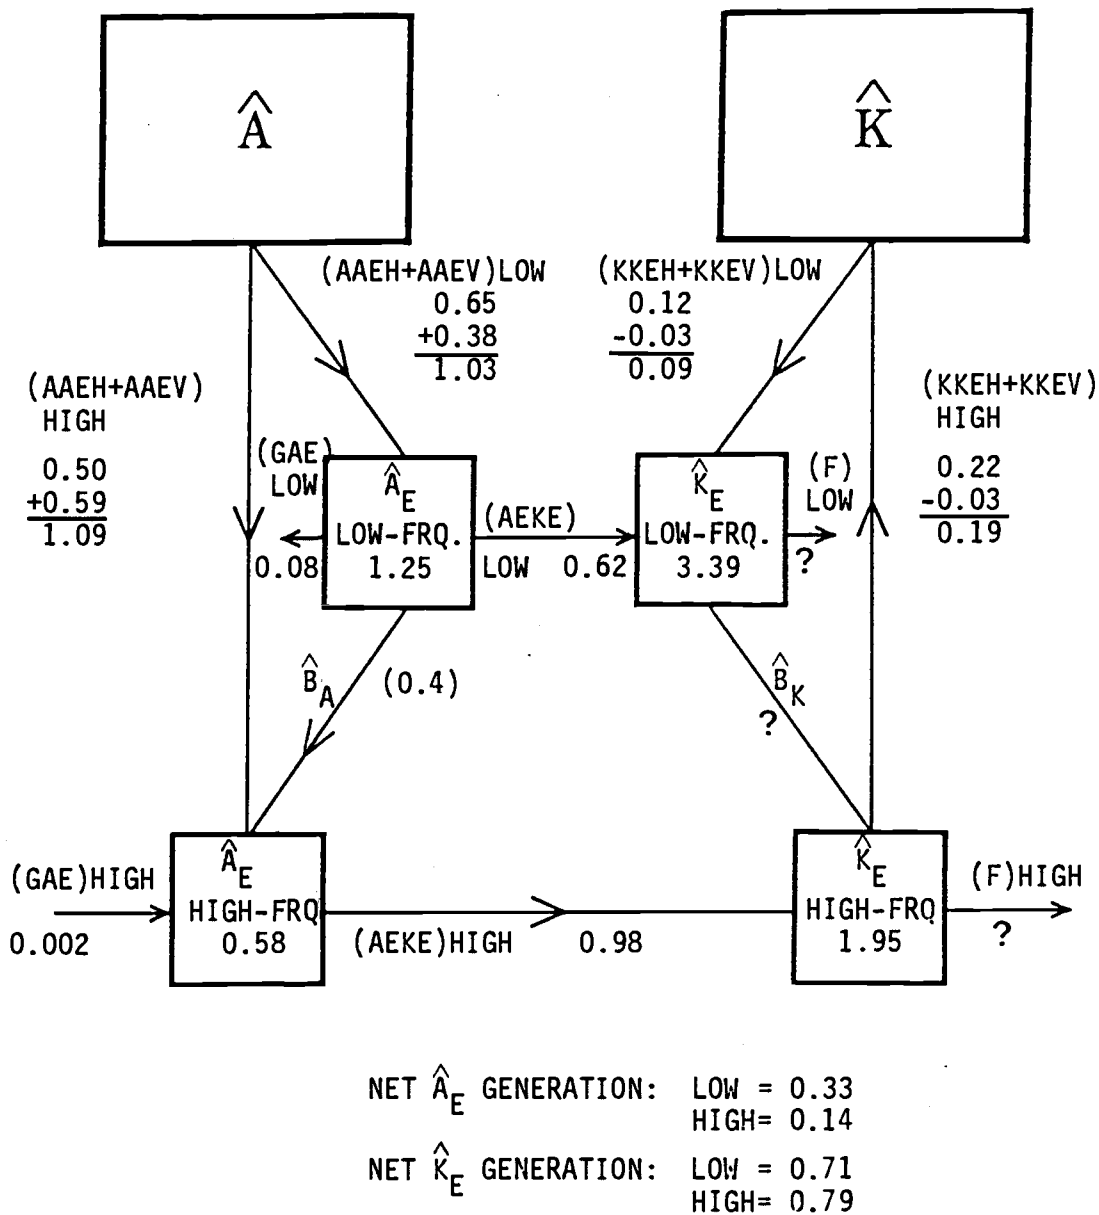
$\hat{A}$

$\hat{K}$

(AAEH+AAEV)LOW
0.65
+0.38
1.03

(KKEH+KKEV)LOW
0.12
-0.03
0.09

(AAEH+AAEV)
HIGH
0.50
+0.59
1.09

(KKEH+KKEV)
HIGH
0.22
-0.03
0.19

(GAE)
LOW
0.08

$\hat{A}_E$
LOW-FRQ.
1.25

(AEKE)
LOW 0.62

$\hat{K}_E$
LOW-FRQ.
3.39

(F)
LOW
?

$\hat{B}_A$ (0.4)

$\hat{B}_K$
?

(GAE)HIGH
0.002

$\hat{A}_E$
HIGH-FRQ
0.58

(AEKE)HIGH 0.98

$\hat{K}_E$
HIGH-FRQ
1.95

(F)HIGH
?

NET $\hat{A}_E$ GENERATION: LOW = 0.33
HIGH= 0.14

NET $\hat{K}_E$ GENERATION: LOW = 0.71
HIGH= 0.79